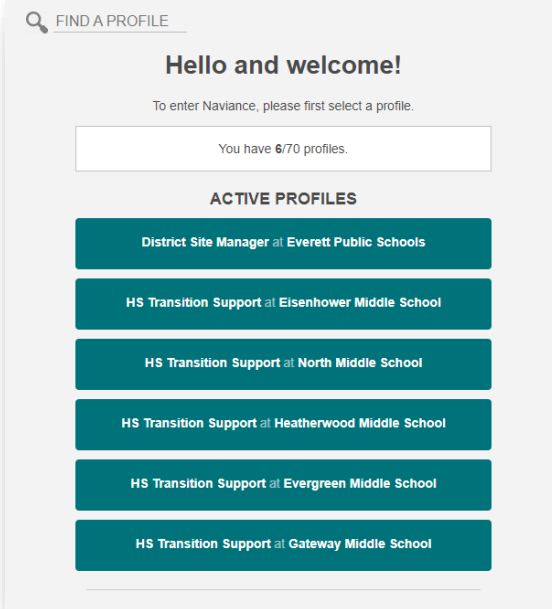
FIND A PROFILE

Hello and welcome!

To enter Naviance, please first select a profile.

You have 6/70 profiles.

ACTIVE PROFILES

District Site Manager at Everett Public Schools

HS Transition Support at Eisenhower Middle School

HS Transition Support at North Middle School

HS Transition Support at Heatherwood Middle School

HS Transition Support at Evergreen Middle School

HS Transition Support at Gateway Middle School